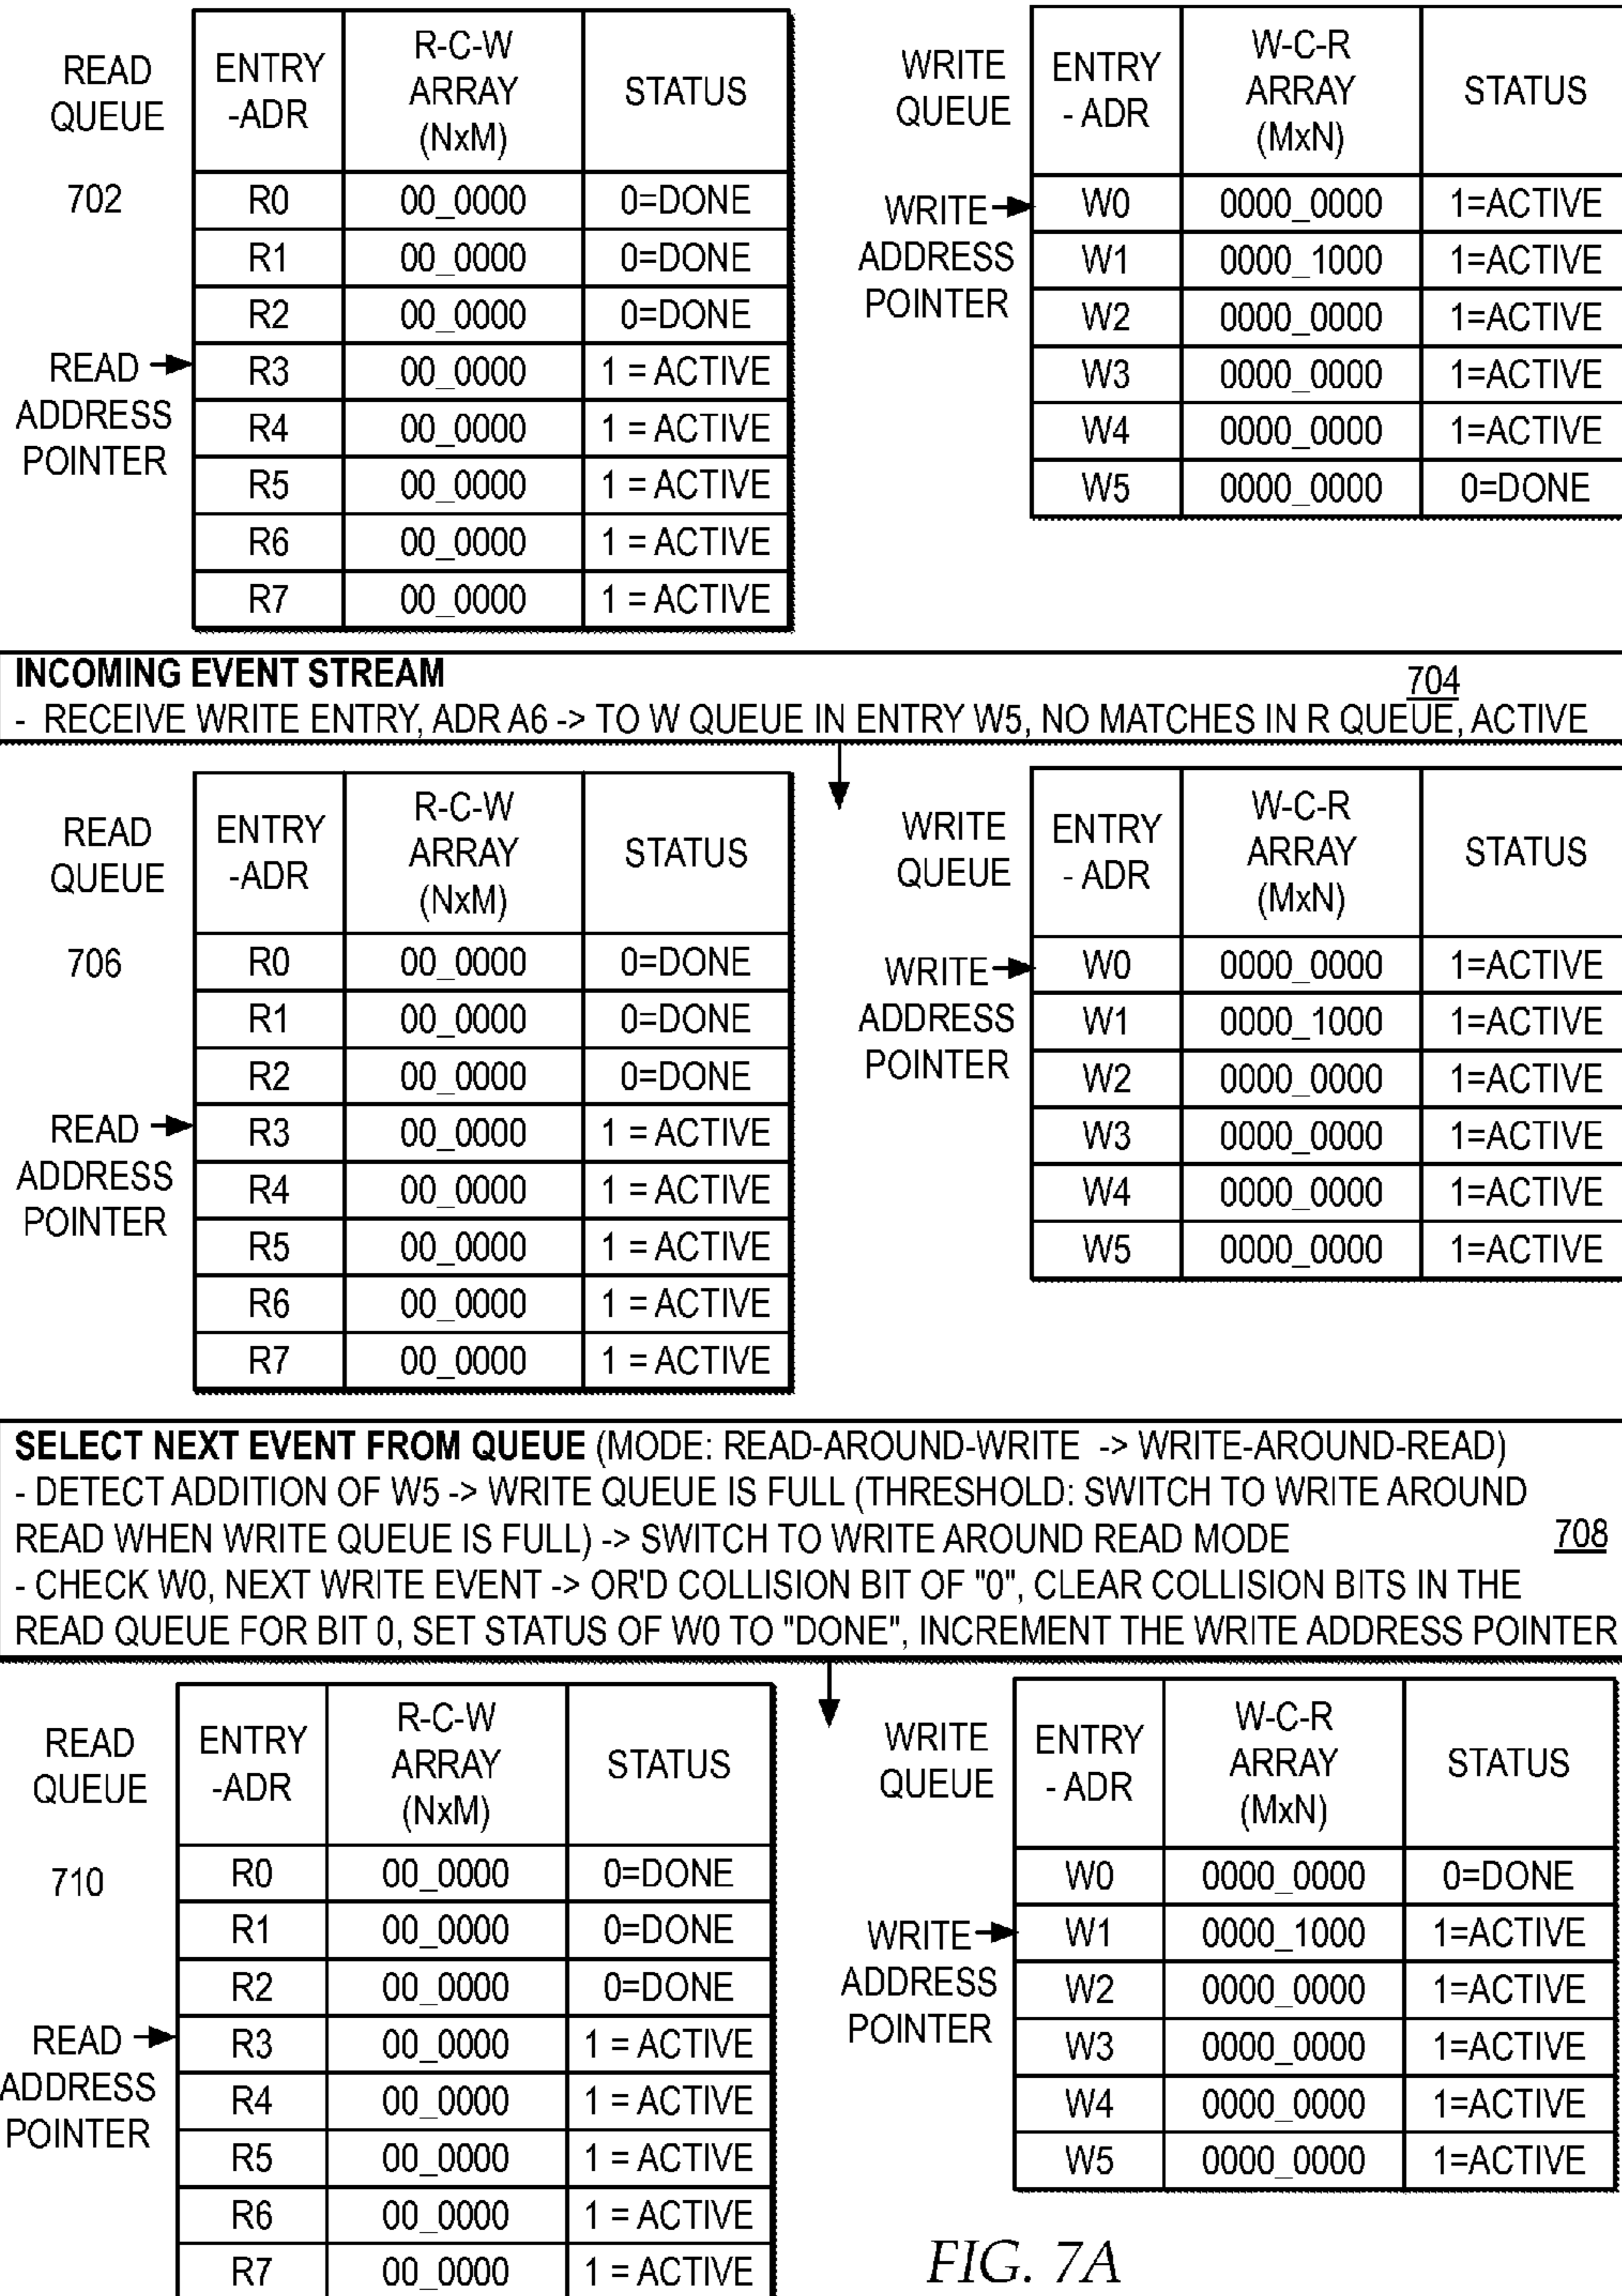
READ QUEUE

702

| ENTRY -ADR | R-C-W ARRAY (NxM) | STATUS |
|---|---|---|
| R0 | 00_0000 | 0=DONE |
| R1 | 00_0000 | 0=DONE |
| R2 | 00_0000 | 0=DONE |
| R3 | 00_0000 | 1 = ACTIVE |
| R4 | 00_0000 | 1 = ACTIVE |
| R5 | 00_0000 | 1 = ACTIVE |
| R6 | 00_0000 | 1 = ACTIVE |
| R7 | 00_0000 | 1 = ACTIVE |

READ ADDRESS POINTER

WRITE QUEUE

| ENTRY - ADR | W-C-R ARRAY (MxN) | STATUS |
|---|---|---|
| W0 | 0000_0000 | 1=ACTIVE |
| W1 | 0000_1000 | 1=ACTIVE |
| W2 | 0000_0000 | 1=ACTIVE |
| W3 | 0000_0000 | 1=ACTIVE |
| W4 | 0000_0000 | 1=ACTIVE |
| W5 | 0000_0000 | 0=DONE |

WRITE ADDRESS POINTER

INCOMING EVENT STREAM
704
- RECEIVE WRITE ENTRY, ADR A6 -> TO W QUEUE IN ENTRY W5, NO MATCHES IN R QUEUE, ACTIVE

READ QUEUE

706

| ENTRY -ADR | R-C-W ARRAY (NxM) | STATUS |
|---|---|---|
| R0 | 00_0000 | 0=DONE |
| R1 | 00_0000 | 0=DONE |
| R2 | 00_0000 | 0=DONE |
| R3 | 00_0000 | 1 = ACTIVE |
| R4 | 00_0000 | 1 = ACTIVE |
| R5 | 00_0000 | 1 = ACTIVE |
| R6 | 00_0000 | 1 = ACTIVE |
| R7 | 00_0000 | 1 = ACTIVE |

READ ADDRESS POINTER

WRITE QUEUE

| ENTRY - ADR | W-C-R ARRAY (MxN) | STATUS |
|---|---|---|
| W0 | 0000_0000 | 1=ACTIVE |
| W1 | 0000_1000 | 1=ACTIVE |
| W2 | 0000_0000 | 1=ACTIVE |
| W3 | 0000_0000 | 1=ACTIVE |
| W4 | 0000_0000 | 1=ACTIVE |
| W5 | 0000_0000 | 1=ACTIVE |

WRITE ADDRESS POINTER

SELECT NEXT EVENT FROM QUEUE (MODE: READ-AROUND-WRITE -> WRITE-AROUND-READ)
- DETECT ADDITION OF W5 -> WRITE QUEUE IS FULL (THRESHOLD: SWITCH TO WRITE AROUND READ WHEN WRITE QUEUE IS FULL) -> SWITCH TO WRITE AROUND READ MODE 708
- CHECK W0, NEXT WRITE EVENT -> OR'D COLLISION BIT OF "0", CLEAR COLLISION BITS IN THE READ QUEUE FOR BIT 0, SET STATUS OF W0 TO "DONE", INCREMENT THE WRITE ADDRESS POINTER

READ QUEUE

710

| ENTRY -ADR | R-C-W ARRAY (NxM) | STATUS |
|---|---|---|
| R0 | 00_0000 | 0=DONE |
| R1 | 00_0000 | 0=DONE |
| R2 | 00_0000 | 0=DONE |
| R3 | 00_0000 | 1 = ACTIVE |
| R4 | 00_0000 | 1 = ACTIVE |
| R5 | 00_0000 | 1 = ACTIVE |
| R6 | 00_0000 | 1 = ACTIVE |
| R7 | 00_0000 | 1 = ACTIVE |

READ ADDRESS POINTER

WRITE QUEUE

| ENTRY - ADR | W-C-R ARRAY (MxN) | STATUS |
|---|---|---|
| W0 | 0000_0000 | 0=DONE |
| W1 | 0000_1000 | 1=ACTIVE |
| W2 | 0000_0000 | 1=ACTIVE |
| W3 | 0000_0000 | 1=ACTIVE |
| W4 | 0000_0000 | 1=ACTIVE |
| W5 | 0000_0000 | 1=ACTIVE |

WRITE ADDRESS POINTER

FIG. 7A